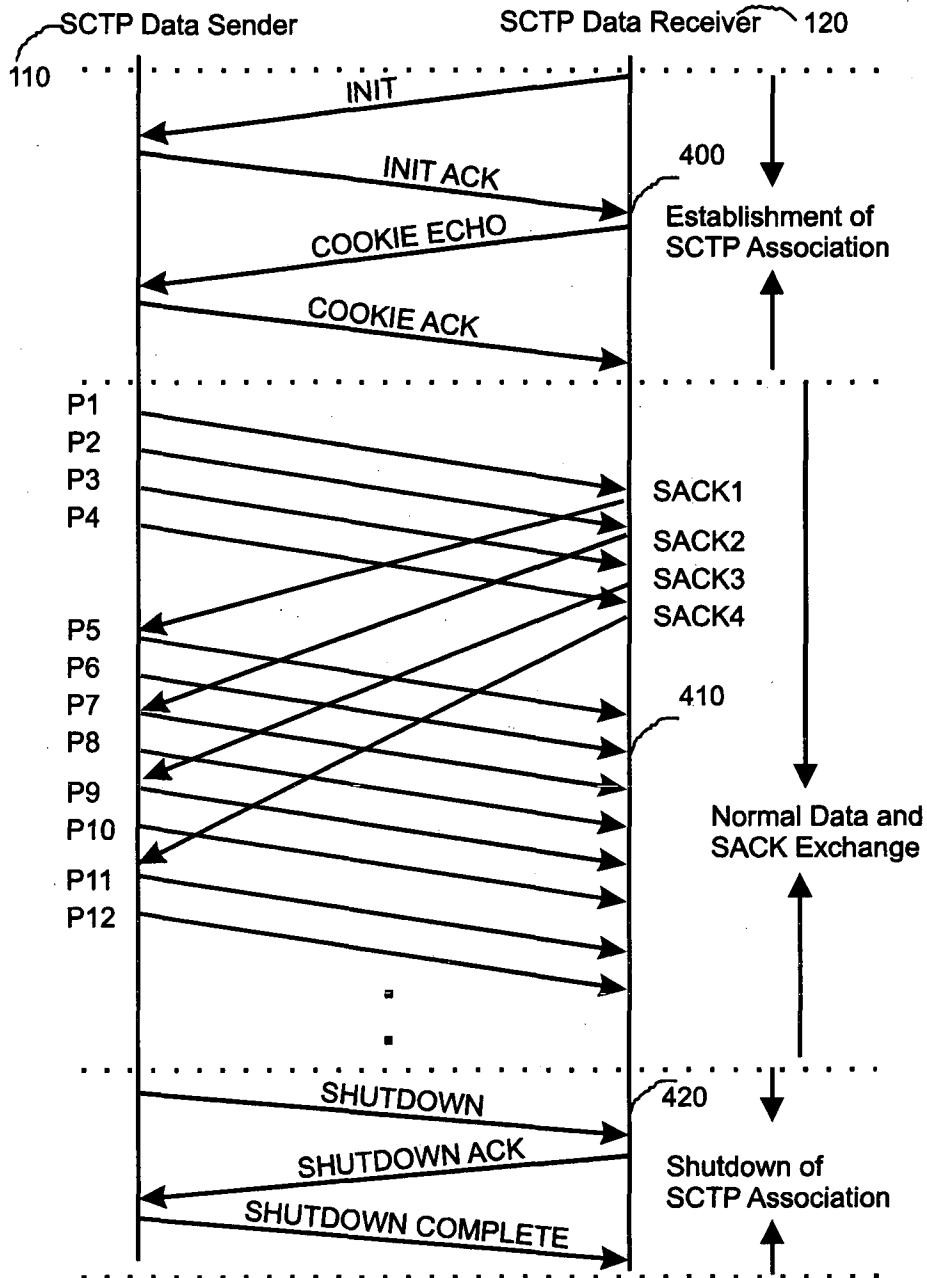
SCTP Data Sender
SCTP Data Receiver 120
110
INIT
INIT ACK
400
Establishment of SCTP Association
COOKIE ECHO
COOKIE ACK
P1
P2
P3
P4
SACK1
SACK2
SACK3
SACK4
P5
P6
P7
P8
P9
P10
P11
P12
410
Normal Data and SACK Exchange
SHUTDOWN
420
SHUTDOWN ACK
Shutdown of SCTP Association
SHUTDOWN COMPLETE